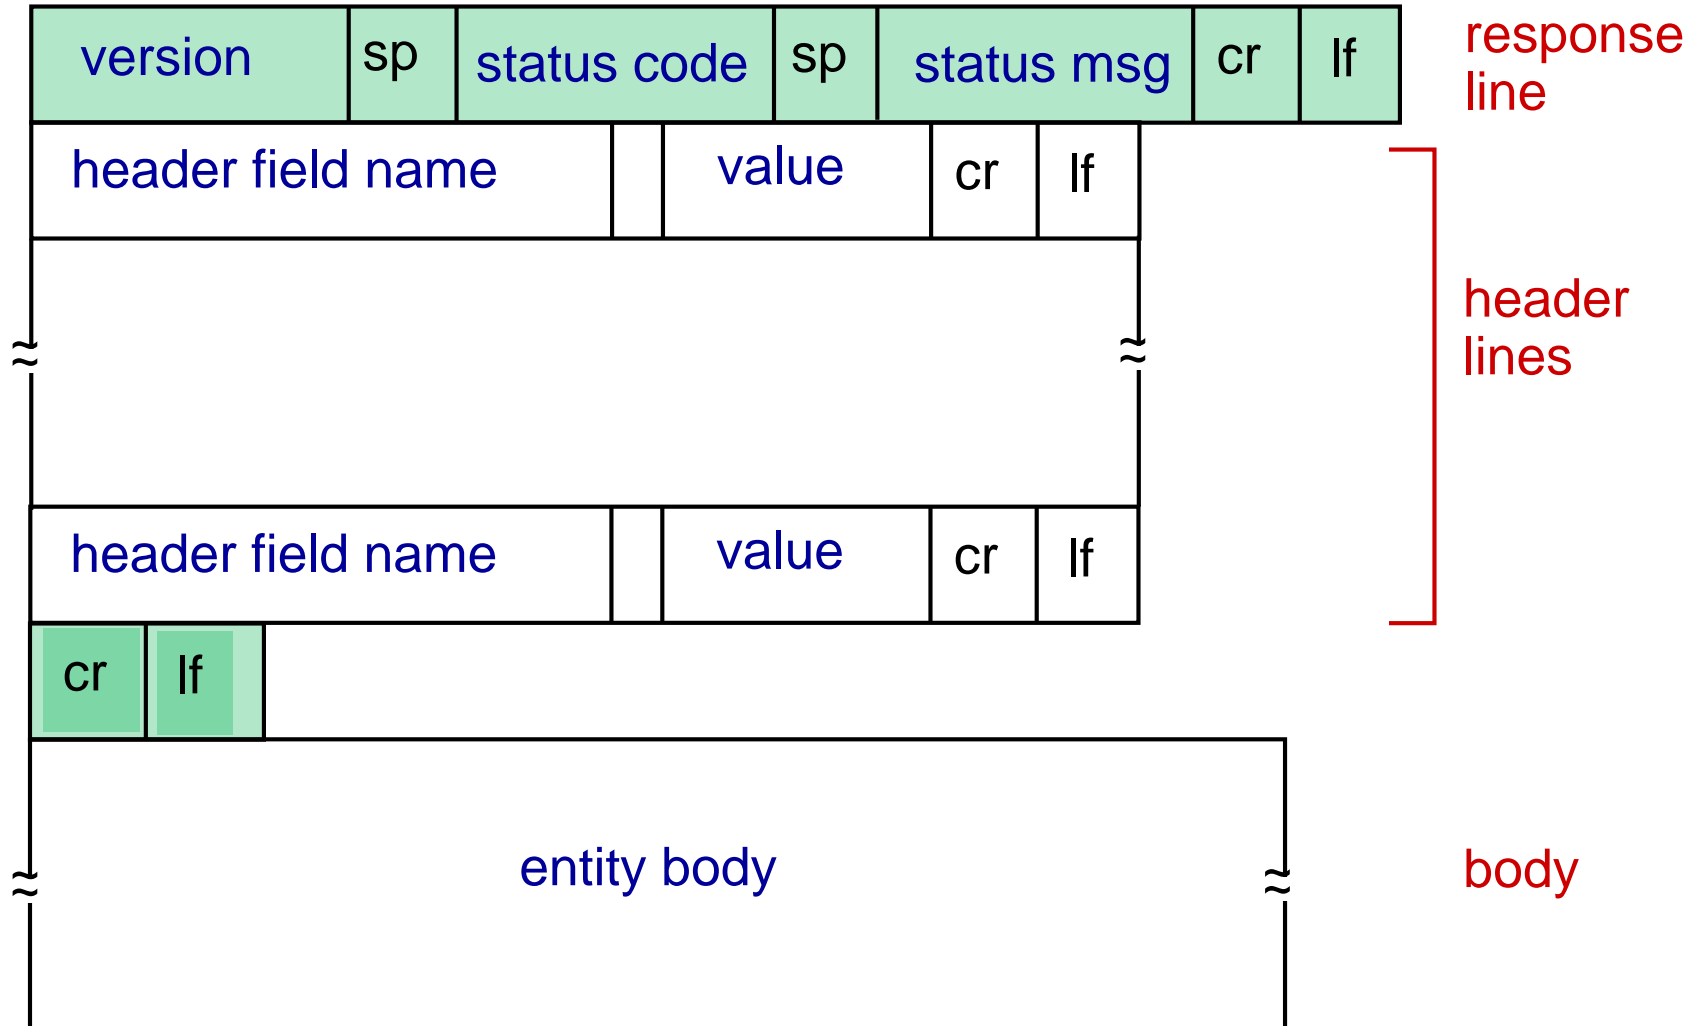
| version | sp | status code | sp | status msg | cr | lf |
|---|---|---|---|---|---|---|

response line

| header field name | | value | cr | lf |
|---|---|---|---|---|

header lines

| header field name | | value | cr | lf |
|---|---|---|---|---|

| cr | lf |
|---|---|

entity body

body